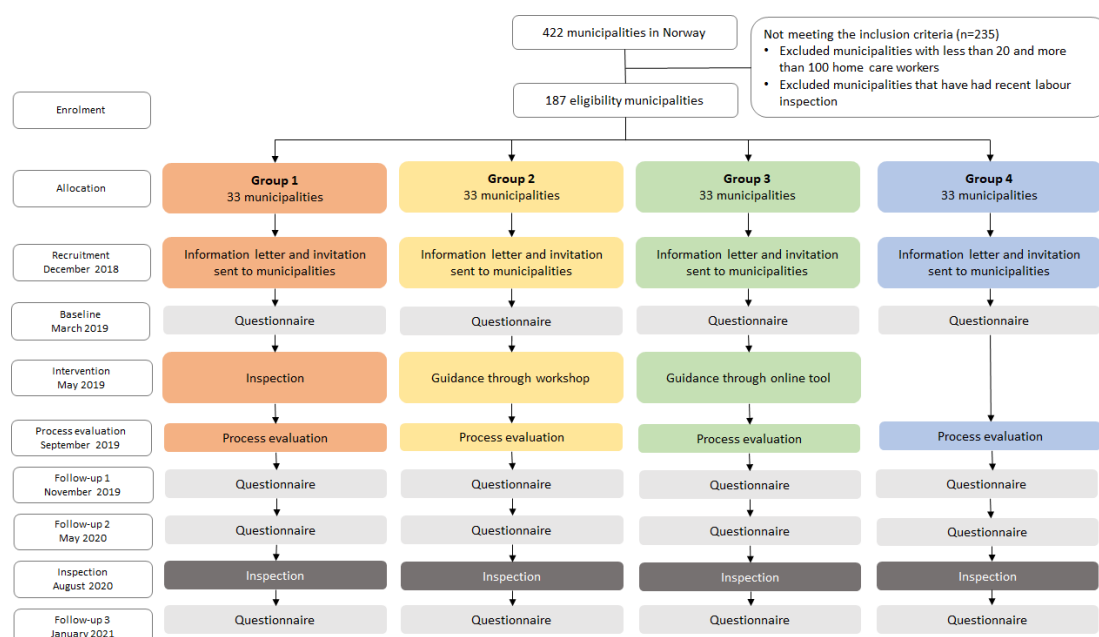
422 municipalities in Norway

Not meeting the inclusion criteria (n=235)
• Excluded municipalities with less than 20 and more than 100 home care workers
• Excluded municipalities that have had recent labour inspection

Enrolment

187 eligibility municipalities

Allocation

Group 1
33 municipalities

Group 2
33 municipalities

Group 3
33 municipalities

Group 4
33 municipalities

Recruitment
December 2018

Information letter and invitation sent to municipalities

Information letter and invitation sent to municipalities

Information letter and invitation sent to municipalities

Information letter and invitation sent to municipalities

Baseline
March 2019

Questionnaire

Questionnaire

Questionnaire

Questionnaire

Intervention
May 2019

Inspection

Guidance through workshop

Guidance through online tool

Process evaluation
September 2019

Process evaluation

Process evaluation

Process evaluation

Process evaluation

Follow-up 1
November 2019

Questionnaire

Questionnaire

Questionnaire

Questionnaire

Follow-up 2
May 2020

Questionnaire

Questionnaire

Questionnaire

Questionnaire

Inspection
August 2020

Inspection

Inspection

Inspection

Inspection

Follow-up 3
January 2021

Questionnaire

Questionnaire

Questionnaire

Questionnaire